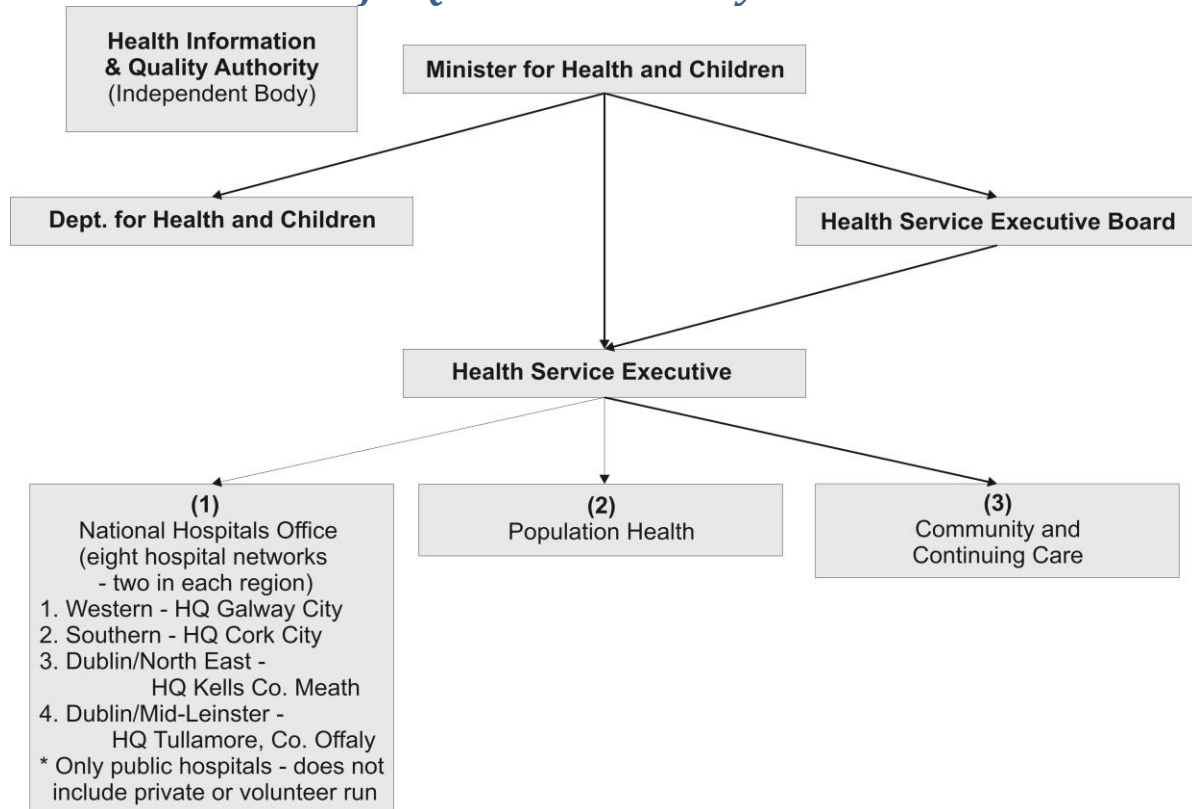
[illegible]

Health Information & Quality Authority (Independent Body)

Minister for Health and Children

Dept. for Health and Children

Health Service Executive Board

Health Service Executive

(1)
National Hospitals Office (eight hospital networks - two in each region)
1. Western - HQ Galway City
2. Southern - HQ Cork City
3. Dublin/North East - HQ Kells Co. Meath
4. Dublin/Mid-Leinster - HQ Tullamore, Co. Offaly
* Only public hospitals - does not include private or volunteer run

(2)
Population Health

(3)
Community and Continuing Care